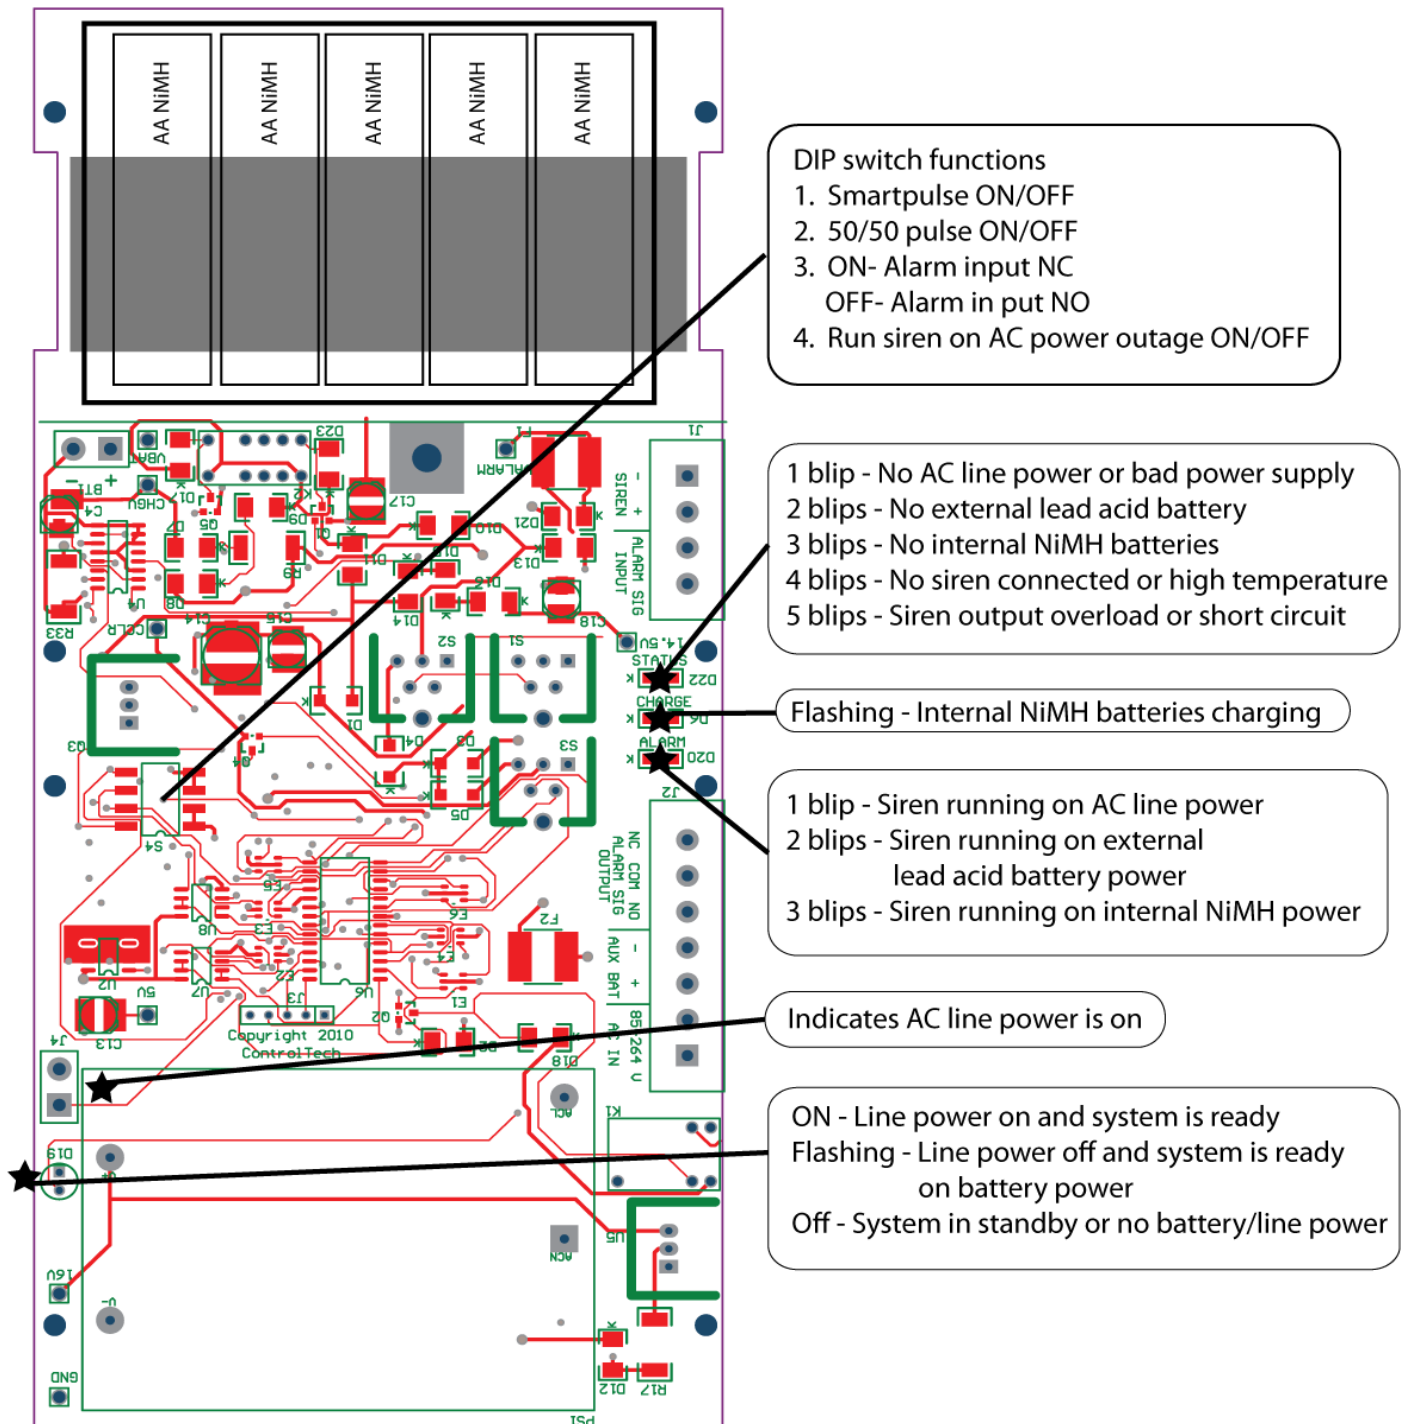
AA NiMH
AA NiMH
AA NiMH
AA NiMH
AA NiMH

DIP switch functions
1. Smartpulse ON/OFF
2. 50/50 pulse ON/OFF
3. ON- Alarm input NC
OFF- Alarm in put NO
4. Run siren on AC power outage ON/OFF

1 blip - No AC line power or bad power supply
2 blips - No external lead acid battery
3 blips - No internal NiMH batteries
4 blips - No siren connected or high temperature
5 blips - Siren output overload or short circuit

Flashing - Internal NiMH batteries charging

1 blip - Siren running on AC line power
2 blips - Siren running on external lead acid battery power
3 blips - Siren running on internal NiMH power

Indicates AC line power is on

ON - Line power on and system is ready
Flashing - Line power off and system is ready on battery power
Off - System in standby or no battery/line power

J1
SIREN - +
ALARM INPUT SIG
STATUS
CHARGE
ALARM
D22
D6
D20
J2
NC COM NO
ALARM SIG OUTPUT
AUX BAT - +
AC IN 85-264 V
F1
F2
ALARM
D23
C12
D21
D13
C18
S1
S2
S3
S4
D14
D4
D5
D1
D8
U4
R33
C4
BT1
VBAT
CHGV
D17
Q5
Q6
Q3
Q4
U8
U7
U2
U6
5U
J3
J4
C13
E3
E1
Q2
D18
K1
D19
U5
16U
GND
ACL
ACN
V-
D12
R17
PS1
Copyright 2010
ControlTech